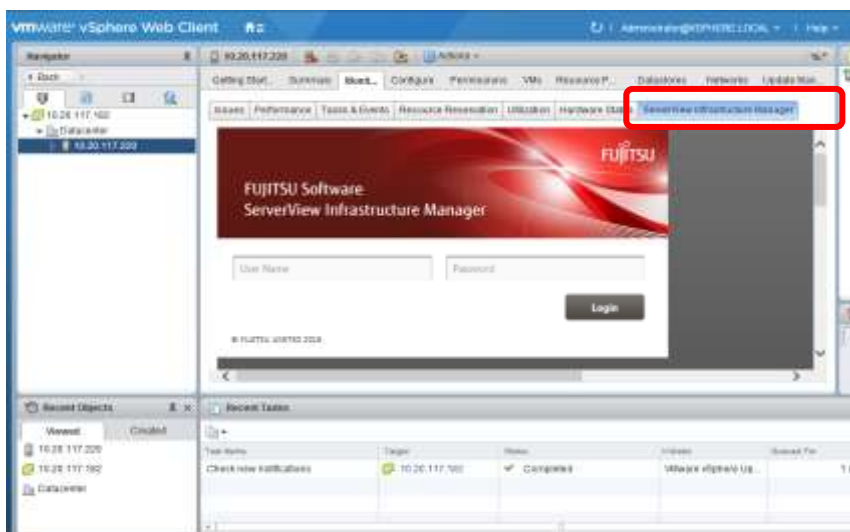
vmware vSphere Web Client

Administrator@VSPHERE.LOCAL | Help

Navigator

Back

10.20.117.192

Datacenter

10.20.117.220

10.20.117.220 | Actions

Getting Start... | Summary | Monit... | Configure | Permissions | VMs | Resource P... | Datastores | Networks | Update Man...

Issues | Performance | Tasks & Events | Resource Reservation | Utilization | Hardware Status | ServerView Infrastructure Manager

FUJITSU

FUJITSU Software
ServerView Infrastructure Manager

User Name

Password

Login

© FUJITSU LIMITED 2018

Recent Objects

Viewed | Created

10.20.117.220

10.20.117.192

Datacenter

Recent Tasks

| Task Name | Target | Status | Initiator | Queued For |
|---|---|---|---|---|
| Check new notifications | 10.20.117.192 | Completed | VMware vSphere Up... | |